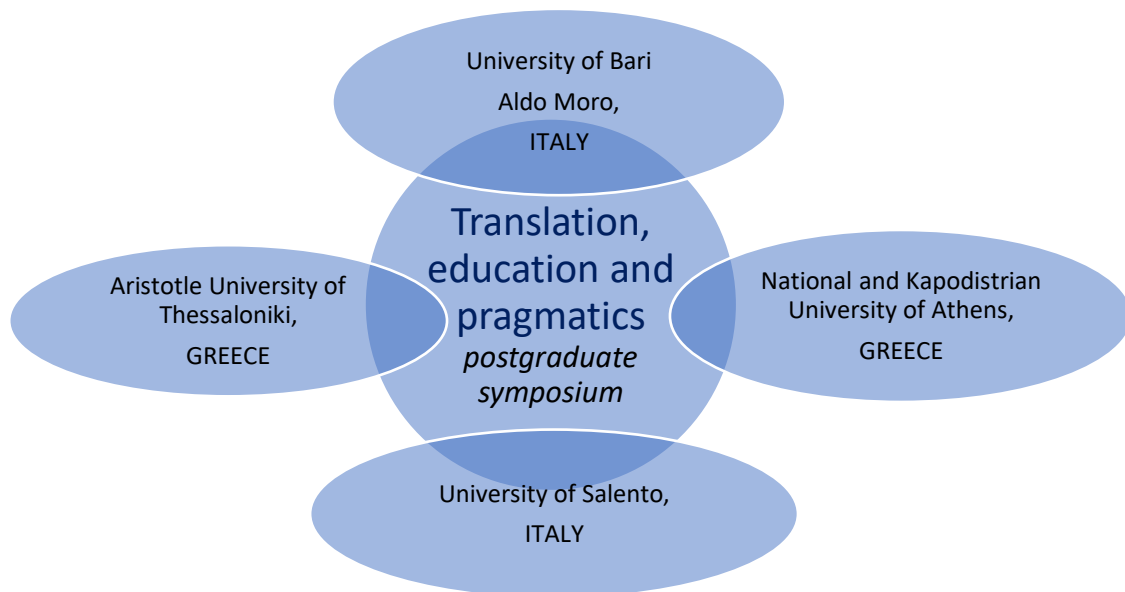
University of Bari
Aldo Moro,
ITALY

Aristotle University of Thessaloniki,
GREECE

Translation, education and pragmatics
*postgraduate symposium*

National and Kapodistrian University of Athens,
GREECE

University of Salento,
ITALY